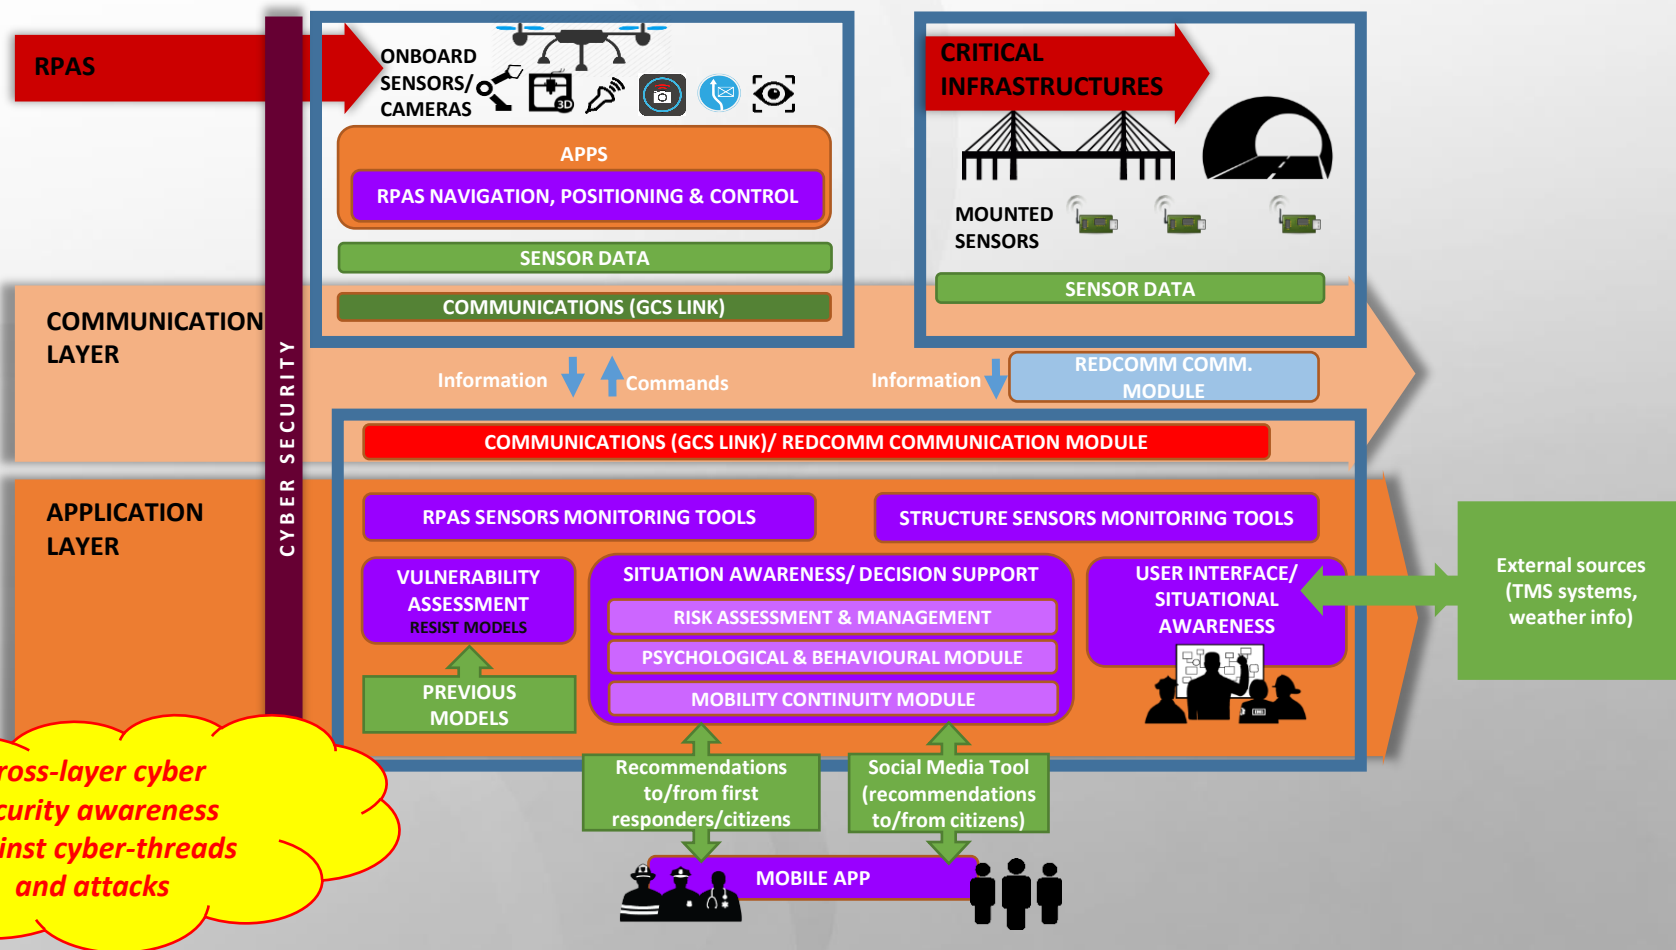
RPAS

ONBOARD SENSORS/ CAMERAS

3D

APPS

RPAS NAVIGATION, POSITIONING & CONTROL

SENSOR DATA

COMMUNICATIONS (GCS LINK)

CRITICAL INFRASTRUCTURES

MOUNTED SENSORS

SENSOR DATA

COMMUNICATION LAYER

CYBER SECURITY

Information

Commands

Information

REDCOMM COMM. MODULE

COMMUNICATIONS (GCS LINK)/ REDCOMM COMMUNICATION MODULE

APPLICATION LAYER

RPAS SENSORS MONITORING TOOLS

STRUCTURE SENSORS MONITORING TOOLS

VULNERABILITY ASSESSMENT
RESIST MODELS

SITUATION AWARENESS/ DECISION SUPPORT

RISK ASSESSMENT & MANAGEMENT

PSYCHOLOGICAL & BEHAVIOURAL MODULE

MOBILITY CONTINUITY MODULE

USER INTERFACE/ SITUATIONAL AWARENESS

External sources (TMS systems, weather info)

PREVIOUS MODELS

ross-layer cyber curity awareness inst cyber-threads and attacks

Recommendations to/from first responders/citizens

Social Media Tool (recommendations to/from citizens)

MOBILE APP